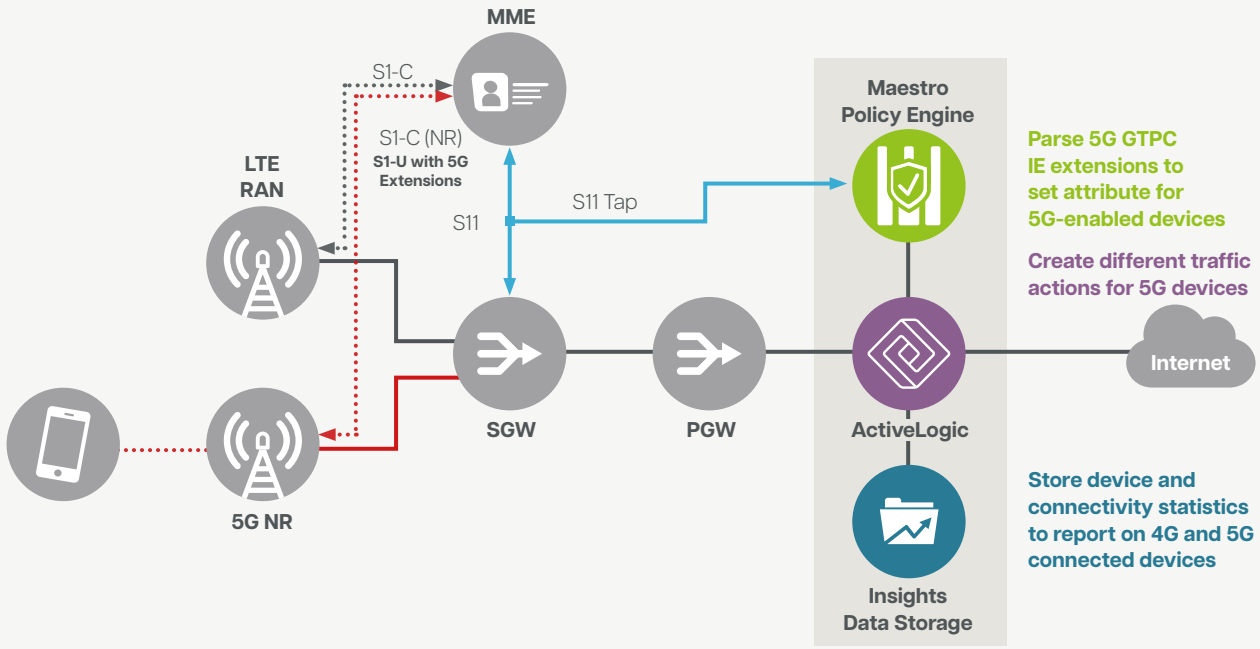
MME

S1-C

S1-C (NR)

S1-U with 5G Extensions

LTE RAN

S11

S11 Tap

Maestro Policy Engine

Parse 5G GTPC IE extensions to set attribute for 5G-enabled devices

Create different traffic actions for 5G devices

Internet

SGW

PGW

ActiveLogic

5G NR

Store device and connectivity statistics to report on 4G and 5G connected devices

Insights Data Storage